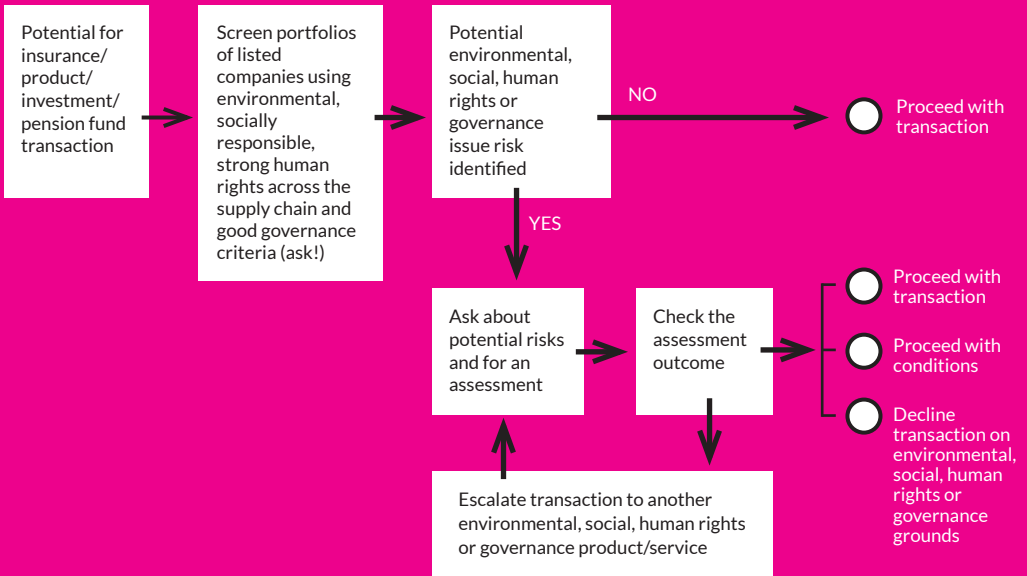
Potential for insurance/ product/ investment/ pension fund transaction

Screen portfolios of listed companies using environmental, socially responsible, strong human rights across the supply chain and good governance criteria (ask!)

Potential environmental, social, human rights or governance issue risk identified

NO

Proceed with transaction

YES

Ask about potential risks and for an assessment

Check the assessment outcome

Proceed with transaction

Proceed with conditions

Decline transaction on environmental, social, human rights or governance grounds

Escalate transaction to another environmental, social, human rights or governance product/service